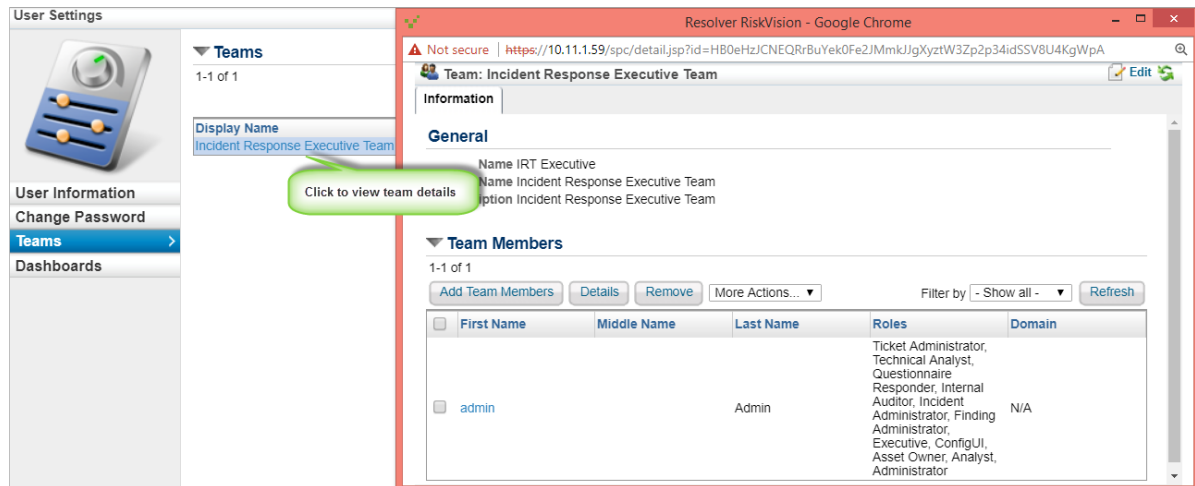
User Settings

User Information
Change Password
Teams
Dashboards

Teams
1-1 of 1

Display Name
Incident Response Executive Team

Click to view team details

Resolver RiskVision - Google Chrome

Not secure | https://10.11.1.59/spc/detail.jsp?id=HB0eHzJCNEQRrBuYek0Fe2JMmkJJgXyztW3Zp2p34idSSV8U4KgWpA

Team: Incident Response Executive Team
Edit

Information

General

Name IRT Executive
Name Incident Response Executive Team
iption Incident Response Executive Team

Team Members

1-1 of 1

Add Team Members | Details | Remove | More Actions... | Filter by | - Show all - | Refresh

| | First Name | Middle Name | Last Name | Roles | Domain |
|---|---|---|---|---|---|
| | admin | | Admin | Ticket Administrator, Technical Analyst, Questionnaire Responder, Internal Auditor, Incident Administrator, Finding Administrator, Executive, ConfigUI, Asset Owner, Analyst, Administrator | N/A |